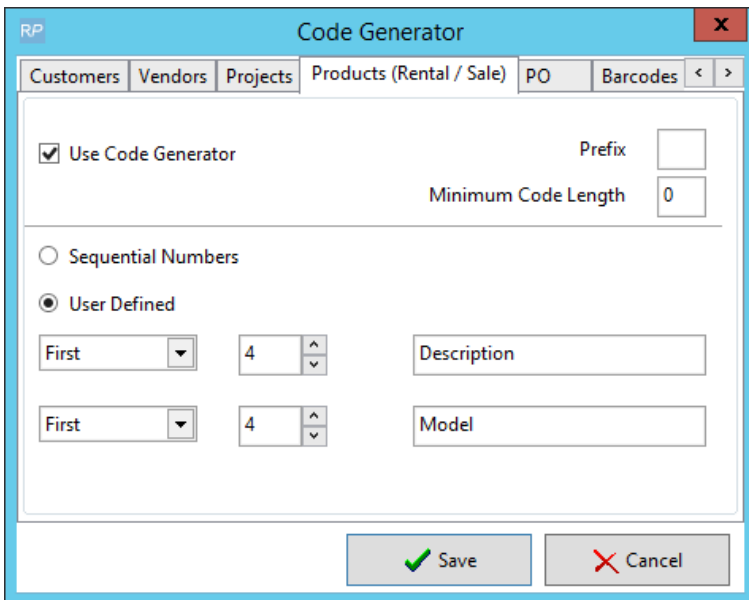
RP

Code Generator

x

Customers | Vendors | Projects | Products (Rental / Sale) | PO | Barcodes | < | >

Use Code Generator

Prefix

Minimum Code Length 0

Sequential Numbers

User Defined

First 4 Description

First 4 Model

Save

Cancel